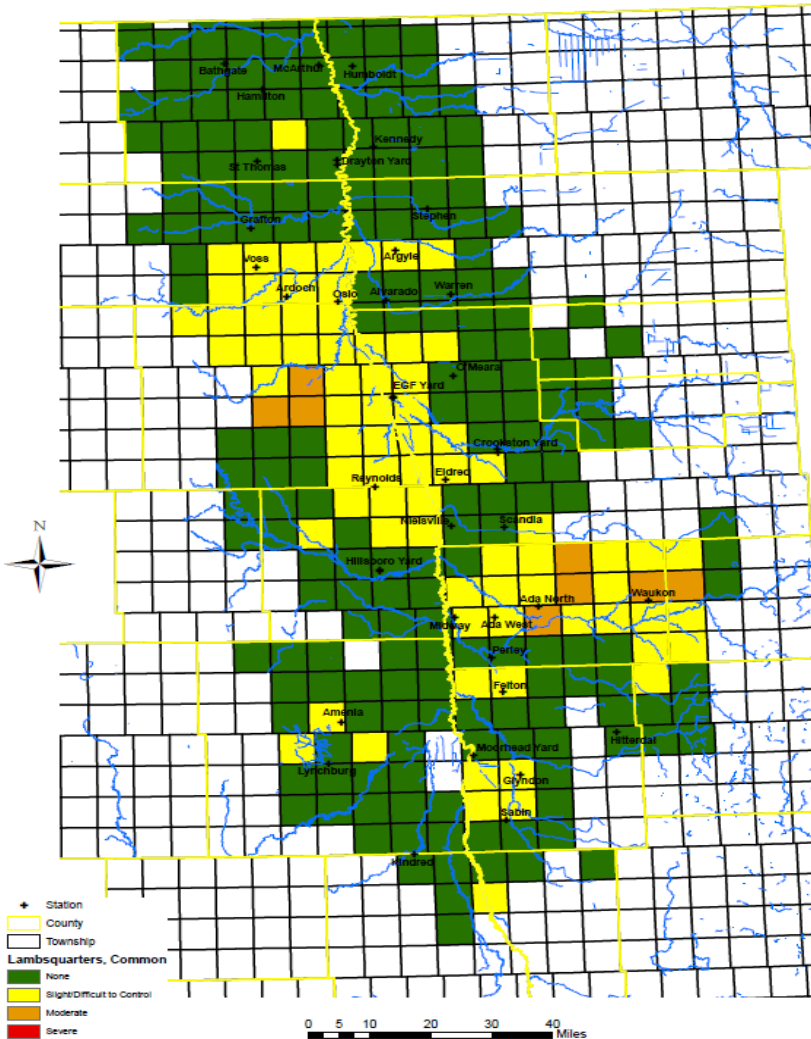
Bathgate
McArthur
Humboldt
Hamilton
Kennedy
St Thomas
Drayton Yard
Grafton
Stephen
Voss
Argyle
Ardoch
Oslo
Alvarado
Warren
O'Meara
EGF Yard
Crookston Yard
Reynolds
Eldred
Nielsville
Scandia
Hillsboro Yard
Ada North
Waukon
Midway
Ada West
Perley
Felton
Amenia
Hitterdal
Moorhead Yard
Lynchburg
Glyndon
Sabin
Kindred

N

Station
County
Township
Lambsquarters, Common
None
Slight/Difficult to Control
Moderate
Severe

0 5 10 20 30 40 Miles